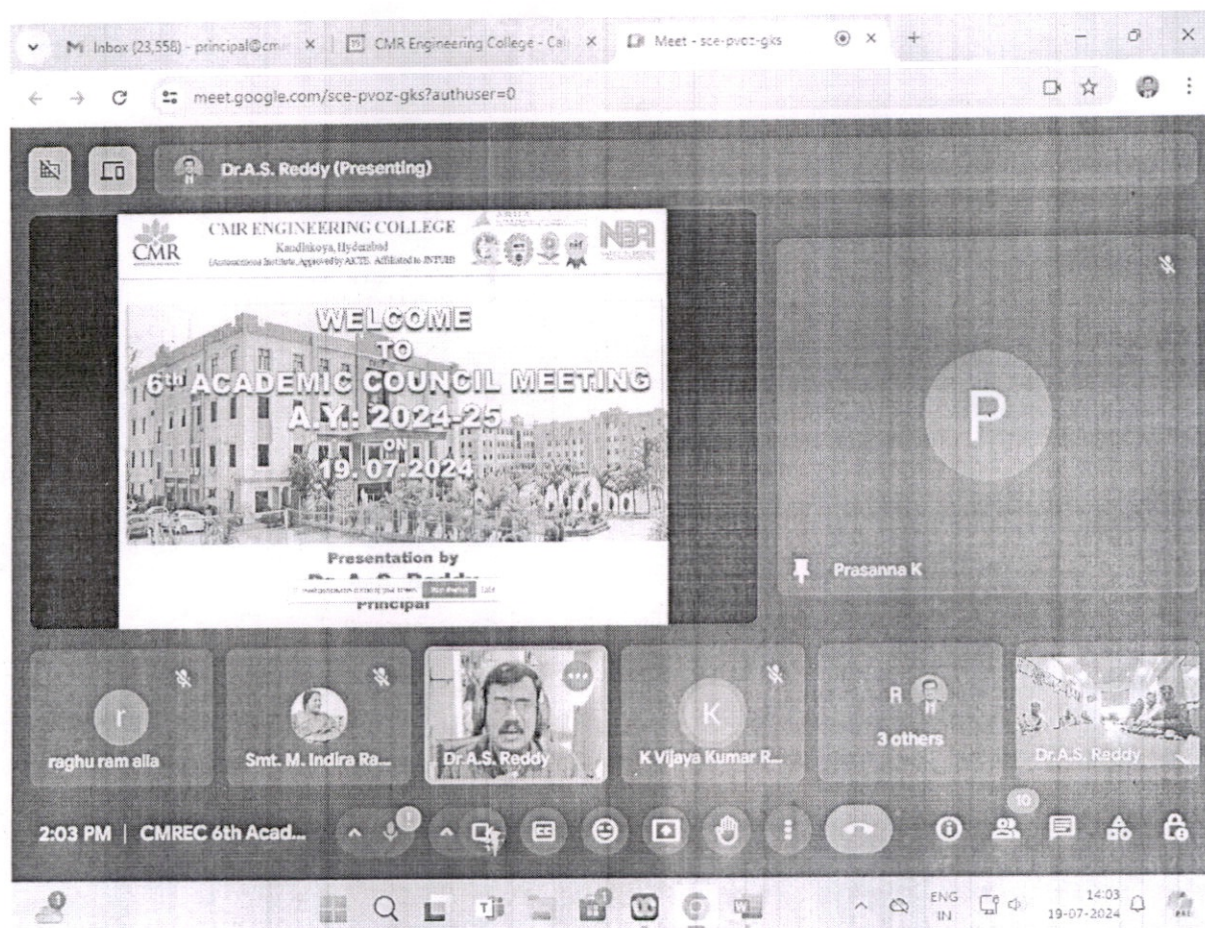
Inbox (23,558) - principal@cm ×
CMR Engineering College - Ca ×
Meet - sce-pvoz-gks ×
+

meet.google.com/sce-pvoz-gks?authuser=0

Dr.A.S. Reddy (Presenting)

CMR

CMR ENGINEERING COLLEGE
Kandlakoya, Hyderabad
(Autonomous Institute, Approved by AICTE, Affiliated to JNTUH)

NBA

WELCOME
TO
6th ACADEMIC COUNCIL MEETING
A.Y.: 2024-25
ON
19.07.2024

Presentation by
Dr. A. S. Reddy
Principal

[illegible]

P

Prasanna K

r
raghu ram alla

Smt. M. Indira Ra...

Dr.A.S. Reddy

K
K Vijaya Kumar R...

R
3 others

Dr.A.S. Reddy

2:03 PM | CMREC 6th Acad...

10

ENG
IN

14:03
19-07-2024